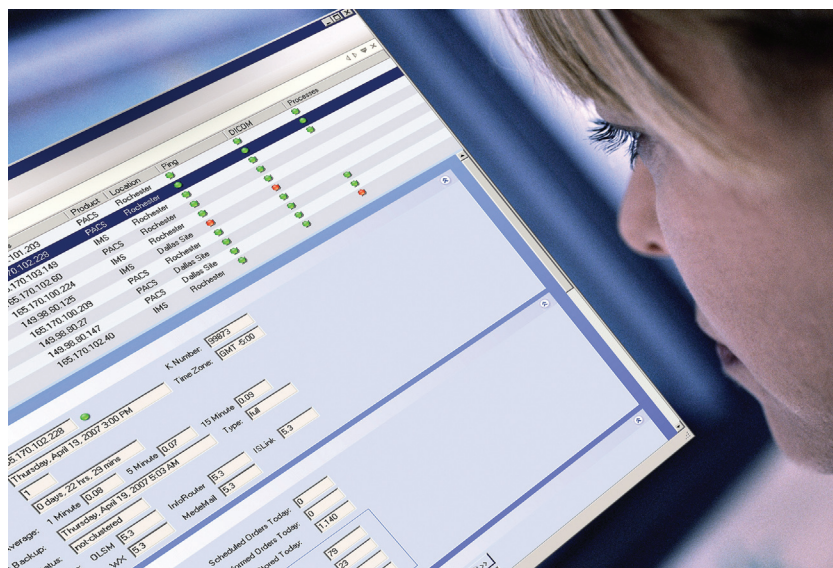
Product | Location | Ping | DICOM | Processes

.101.203 PACS Rochester
170.102.228 PACS Rochester
170.103.149 IMS Rochester
165.170.102.60 PACS Rochester
165.170.100.224 IMS Dallas Site
149.98.80.125 PACS Rochester
165.170.100.209 PACS Dallas Site
165.170.80.27 PACS Dallas Site
149.98.80.147 IMS Rochester
165.170.102.40

K Number: 39873
Time Zone: GMT -5:00

5.170.102.228
Thursday, April 19, 2007 3:00 PM
0 days, 22 hrs, 23 mins
1
Average: 1 Minute 0.08 5 Minute 0.07 15 Minute 0.09
Thursday, April 19, 2007 5:03 AM Type: full
Backup: not-clustered
InfoRouter 5.3 ISLink 5.3
DLSM 5.3 MedeMail 5.3
WX 5.3

Scheduled Orders Today: 0
Orders Today: 0
1,140
79
23